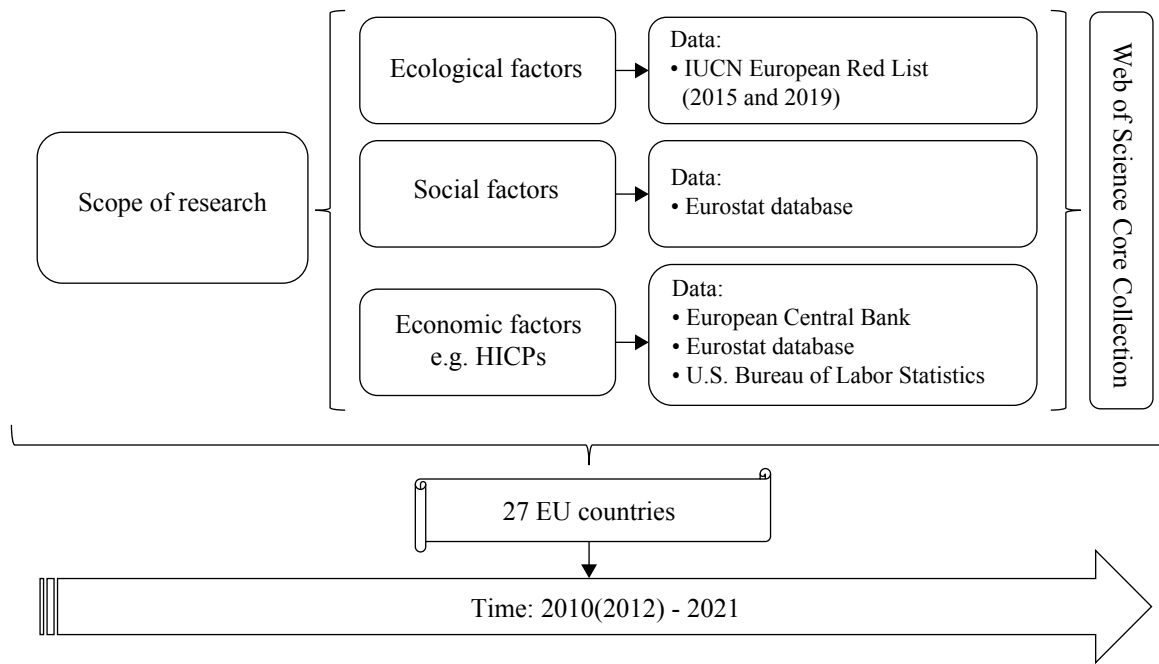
Scope of research

Ecological factors

Data:
• IUCN European Red List (2015 and 2019)

Social factors

Data:
• Eurostat database

Economic factors e.g. HICPs

Data:
• European Central Bank
• Eurostat database
• U.S. Bureau of Labor Statistics

Web of Science Core Collection

27 EU countries

Time: 2010(2012) - 2021